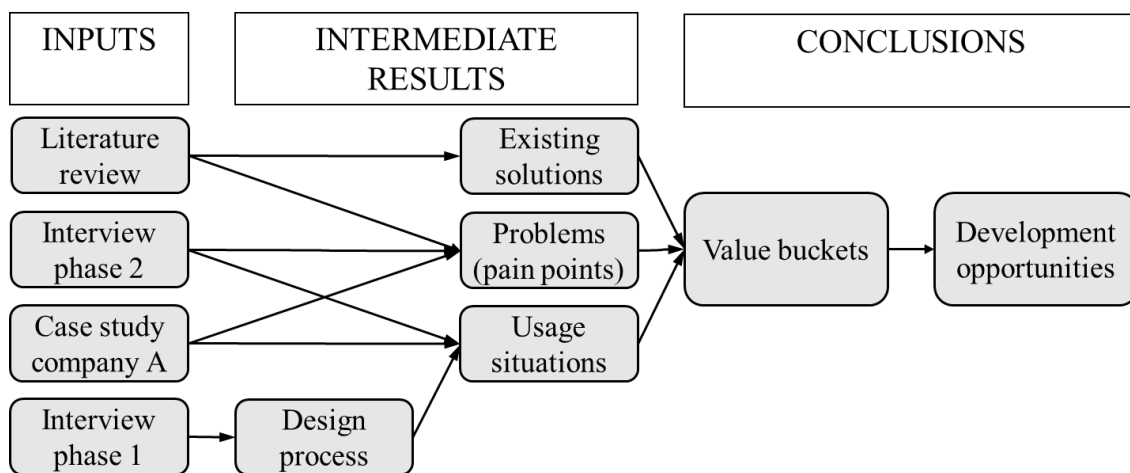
INPUTS

INTERMEDIATE RESULTS

CONCLUSIONS

Literature review

Interview phase 2

Case study company A

Interview phase 1

Design process

Existing solutions

Problems (pain points)

Usage situations

Value buckets

Development opportunities